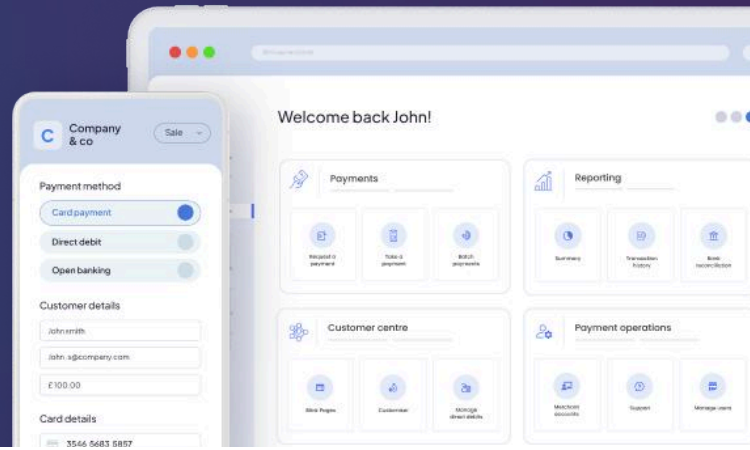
C Company & co

Sale

Payment method

Card payment

Direct debit

Open banking

Customer details

John smith

John. s@company.com

£100.00

Card details

3546 5683 5857

Welcome back John!

Payments

Request a payment

Take a payment

Batch payments

Reporting

Summary

Transaction history

Bank reconciliation

Customer centre

Web Pages

Customer

Manage direct debits

Payment operations

Merchant accounts

Support

Manage users